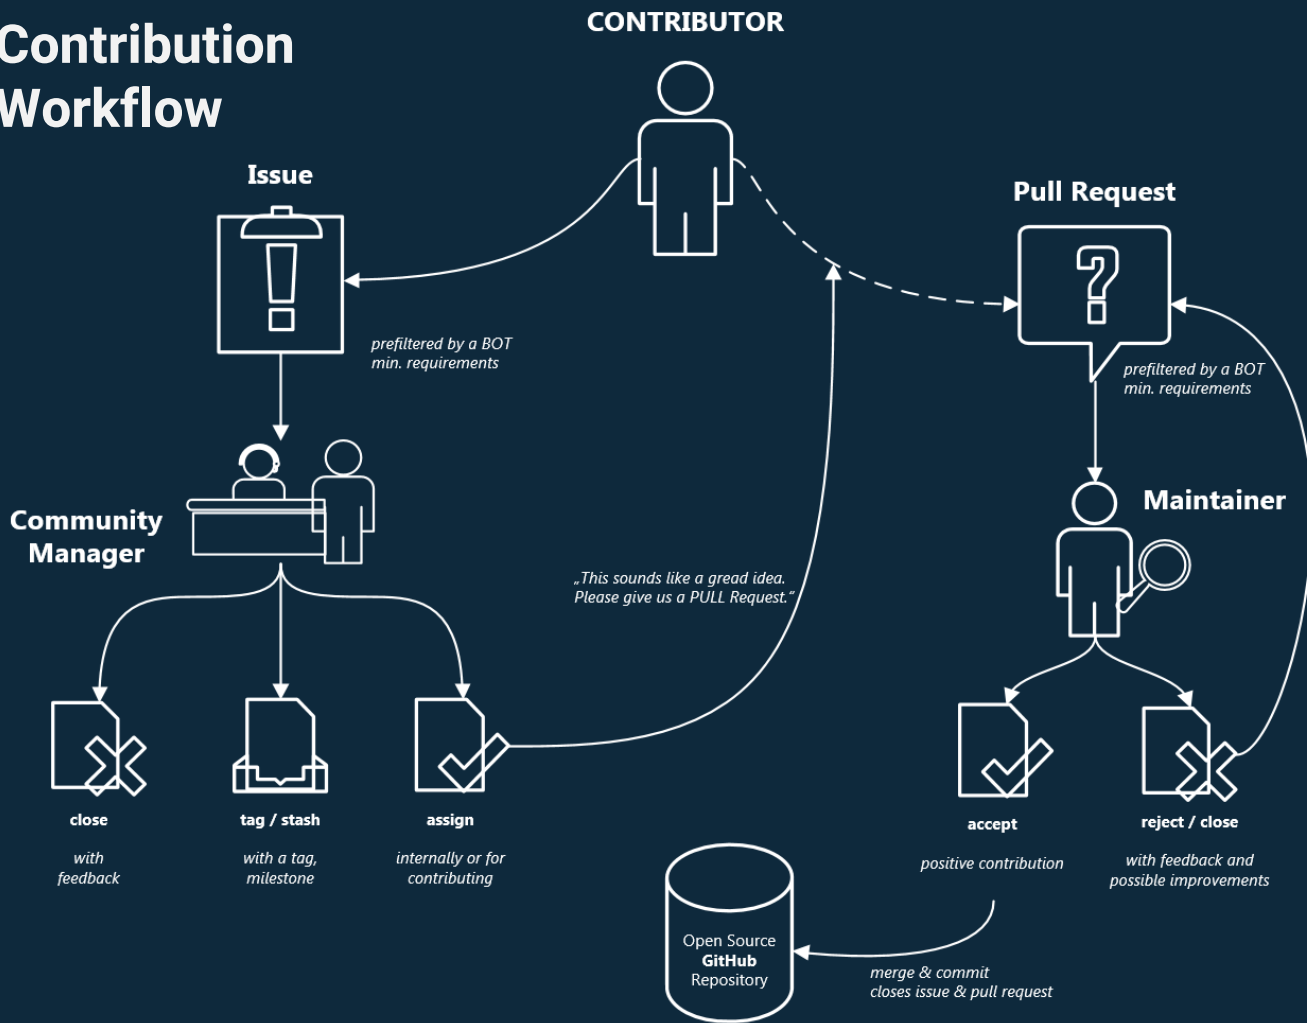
Contribution Workflow

CONTRIBUTOR

Issue

prefiltered by a BOT
min. requirements

Pull Request

prefiltered by a BOT
min. requirements

Community Manager

„This sounds like a gread idea.
Please give us a PULL Request."

Maintainer

close

with feedback

tag / stash

with a tag, milestone

assign

internally or for contributing

accept

positive contribution

reject / close

with feedback and possible improvements

Open Source
GitHub
Repository

merge & commit
closes issue & pull request